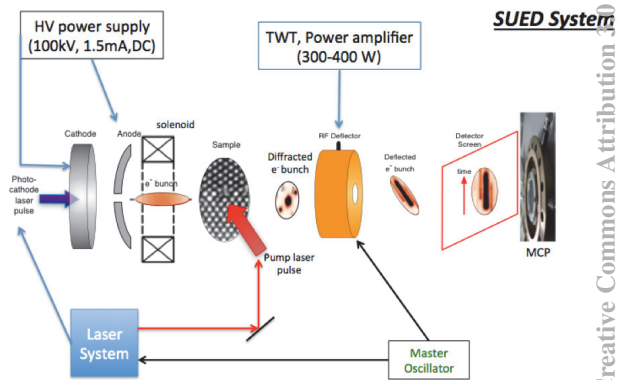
HV power supply
(100kV, 1.5mA,DC)

SUED System

TWT, Power amplifier
(300-400 W)

Cathode

Anode

solenoid

Sample

RF Deflector

Detector Screen

Photo-cathode laser pulse

$e^-$ bunch

Diffracted $e^-$ bunch

Deflected $e^-$ bunch

time

MCP

Pump laser pulse

Laser System

Master Oscillator

reative Commons Attribution 3.0